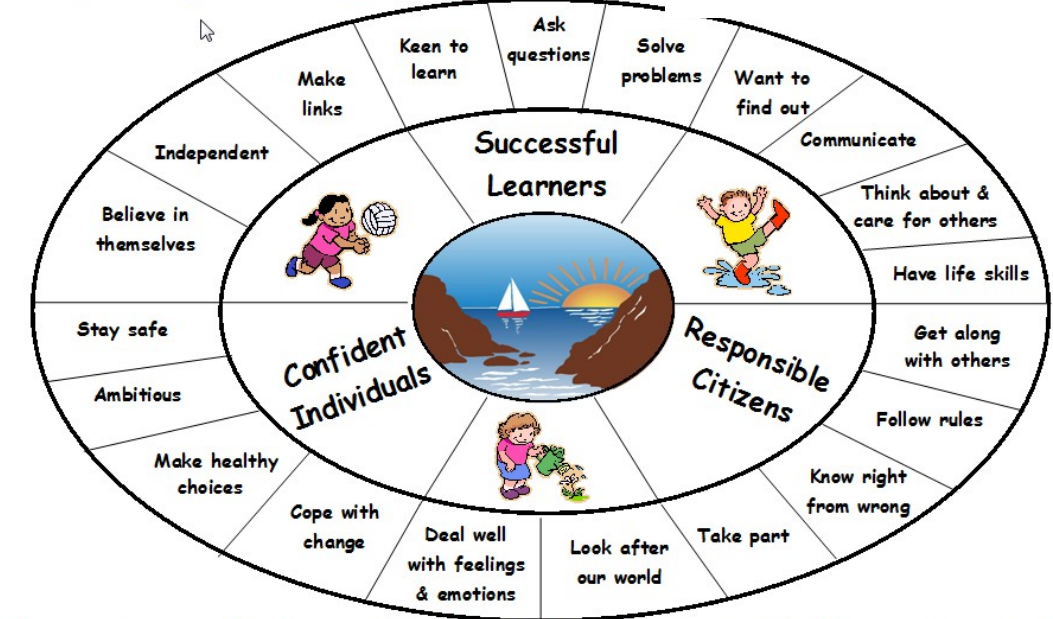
Ask questions

Keen to learn

Solve problems

Make links

Want to find out

Independent

Communicate

Believe in themselves

Think about & care for others

Have life skills

Successful Learners

Confident Individuals

Responsible Citizens

Stay safe

Get along with others

Ambitious

Follow rules

Make healthy choices

Know right from wrong

Cope with change

Deal well with feelings & emotions

Look after our world

Take part